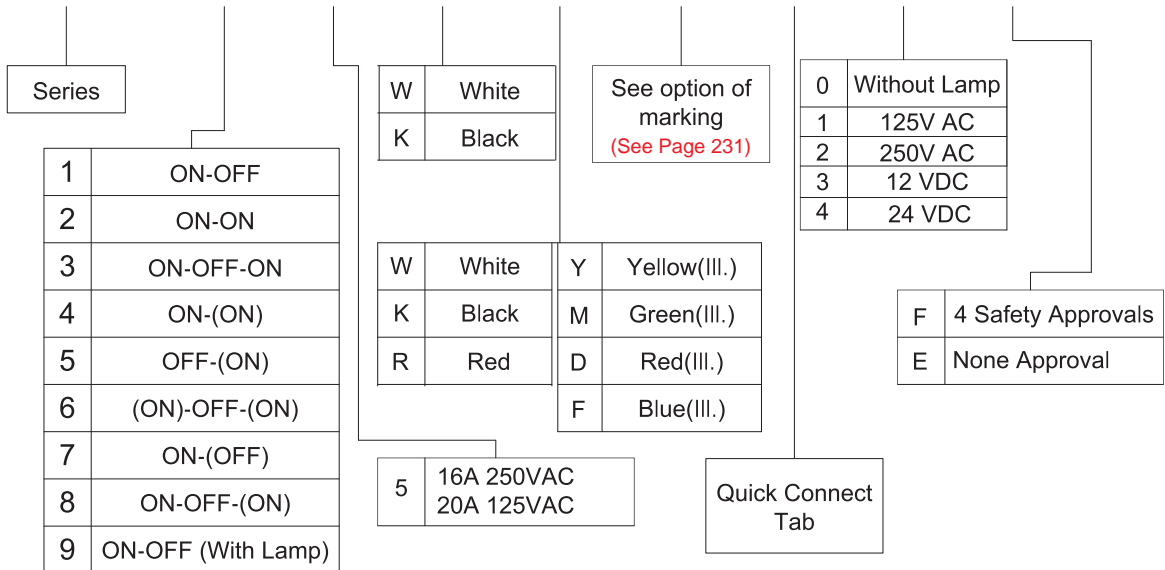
Series

| 1 | ON-OFF |
|---|---|
| 2 | ON-ON |
| 3 | ON-OFF-ON |
| 4 | ON-(ON) |
| 5 | OFF-(ON) |
| 6 | (ON)-OFF-(ON) |
| 7 | ON-(OFF) |
| 8 | ON-OFF-(ON) |
| 9 | ON-OFF (With Lamp) |

| W | White |
|---|---|
| K | Black |

| W | White |
|---|---|
| K | Black |
| R | Red |

| 5 | 16A 250VAC 20A 125VAC |
|---|---|

See option of marking (See Page 231)

| Y | Yellow(Ill.) |
|---|---|
| M | Green(Ill.) |
| D | Red(Ill.) |
| F | Blue(Ill.) |

Quick Connect Tab

| 0 | Without Lamp |
|---|---|
| 1 | 125V AC |
| 2 | 250V AC |
| 3 | 12 VDC |
| 4 | 24 VDC |

| F | 4 Safety Approvals |
|---|---|
| E | None Approval |